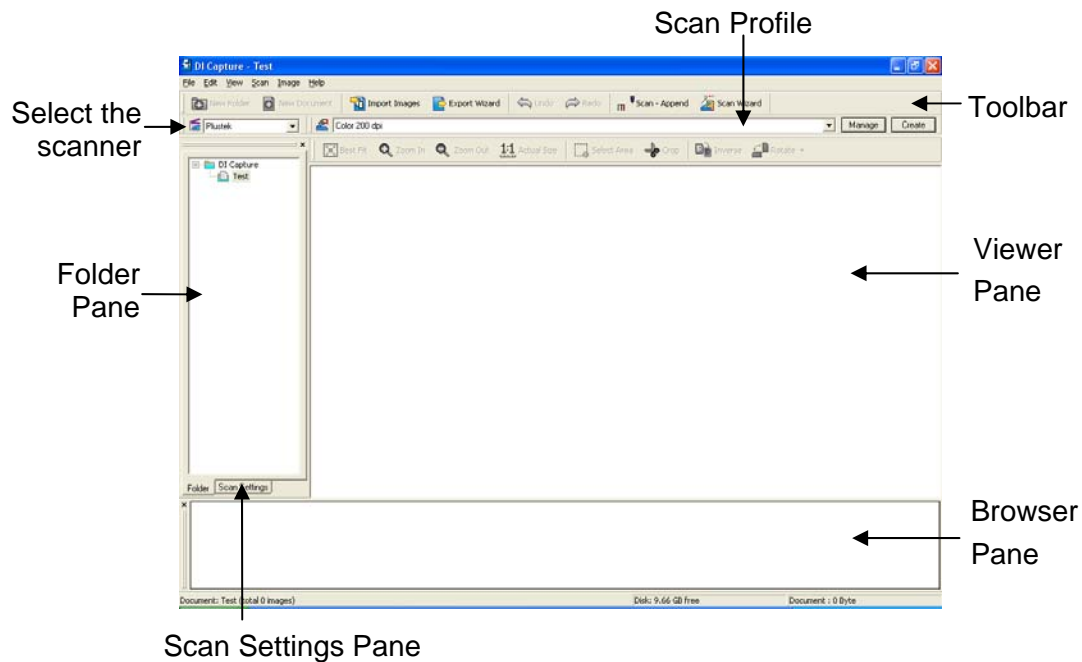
Scan Profile

DI Capture - Test

File Edit View Scan Image Help

New Folder New Document Import Images Export Wizard Undo Redo Scan - Append Scan Wizard

Toolbar

Select the scanner

Plustek

Color 200 dpi

Manage Create

Best Fit Zoom In Zoom Out 1:1 Actual Size Select Area Crop Inverse Rotate

DI Capture
Test

Viewer Pane

Folder Pane

Folder Scan Settings

Browser Pane

Document: Test (total 0 images) Disk: 9.66 GB free Document : 0 Byte

Scan Settings Pane